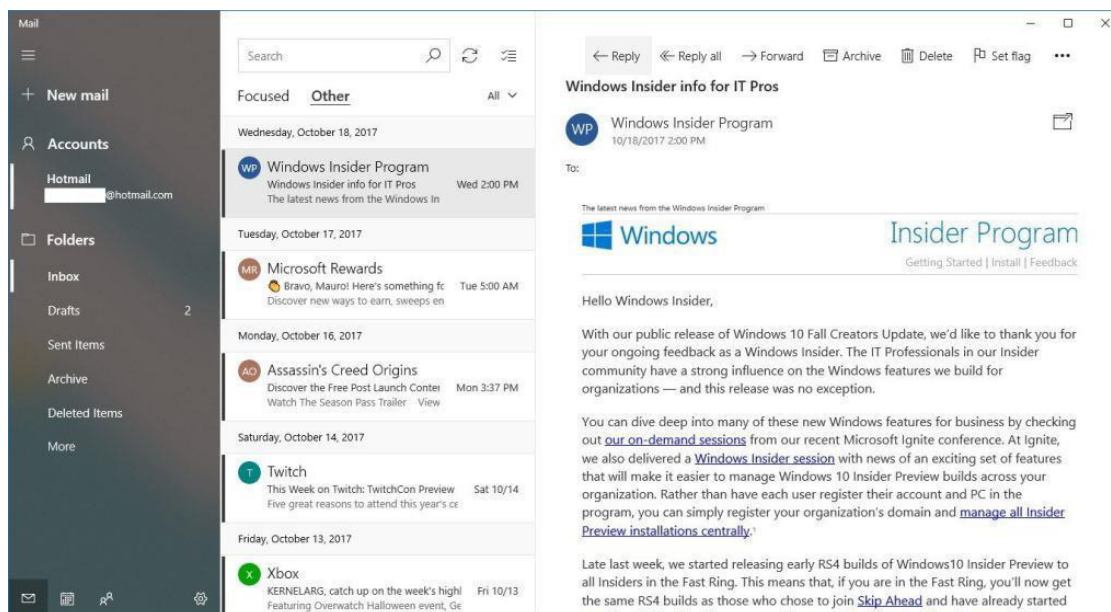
Mail

New mail

Accounts

Hotmail
@hotmail.com

Folders

Inbox

Drafts 2

Sent Items

Archive

Deleted Items

More

Search

Focused Other All

Wednesday, October 18, 2017

WP Windows Insider Program
Windows Insider info for IT Pros Wed 2:00 PM
The latest news from the Windows In

Tuesday, October 17, 2017

MR Microsoft Rewards
Bravo, Mauro! Here's something fc Tue 5:00 AM
Discover new ways to earn, sweeps en

Monday, October 16, 2017

AO Assassin's Creed Origins
Discover the Free Post Launch Conter Mon 3:37 PM
Watch The Season Pass Trailer View

Saturday, October 14, 2017

T Twitch
This Week on Twitch: TwitchCon Preview Sat 10/14
Five great reasons to attend this year's ce

Friday, October 13, 2017

X Xbox
KERNELARG, catch up on the week's highl Fri 10/13
Featuring Overwatch Halloween event, Ge

← Reply Reply all → Forward Archive Delete Set flag •••

Windows Insider info for IT Pros

WP Windows Insider Program
10/18/2017 2:00 PM

To:

The latest news from the Windows Insider Program

Windows Insider Program

Getting Started | Install | Feedback

Hello Windows Insider,

With our public release of Windows 10 Fall Creators Update, we'd like to thank you for your ongoing feedback as a Windows Insider. The IT Professionals in our Insider community have a strong influence on the Windows features we build for organizations — and this release was no exception.

You can dive deep into many of these new Windows features for business by checking out our on-demand sessions from our recent Microsoft Ignite conference. At Ignite, we also delivered a Windows Insider session with news of an exciting set of features that will make it easier to manage Windows 10 Insider Preview builds across your organization. Rather than have each user register their account and PC in the program, you can simply register your organization's domain and manage all Insider Preview installations centrally.

Late last week, we started releasing early RS4 builds of Windows10 Insider Preview to all Insiders in the Fast Ring. This means that, if you are in the Fast Ring, you'll now get the same RS4 builds as those who chose to join Skip Ahead and have already started